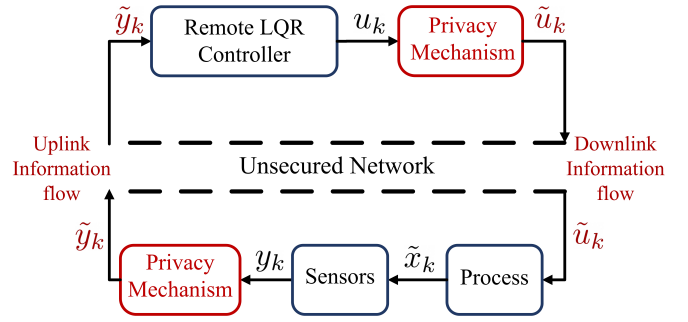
$\tilde{y}_k$

Remote LQR Controller

$u_k$

Privacy Mechanism

$\tilde{u}_k$

Uplink Information flow

Unsecured Network

Downlink Information flow

$\tilde{y}_k$

$\tilde{u}_k$

Privacy Mechanism

$y_k$

Sensors

$\tilde{x}_k$

Process